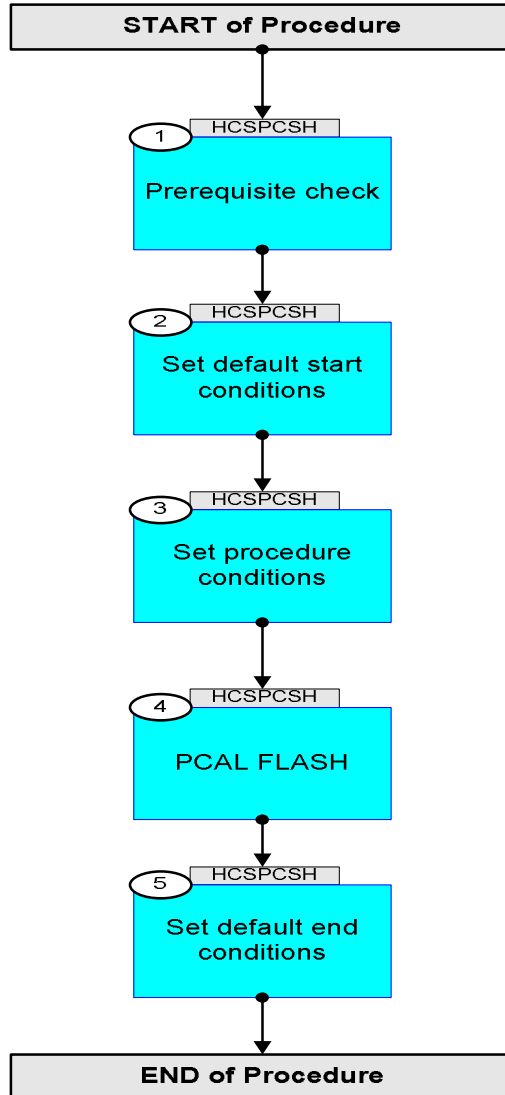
START of Procedure

1
HCSPCSH
Prerequisite check

2
HCSPCSH
Set default start conditions

3
HCSPCSH
Set procedure conditions

4
HCSPCSH
PCAL FLASH

5
HCSPCSH
Set default end conditions

END of Procedure